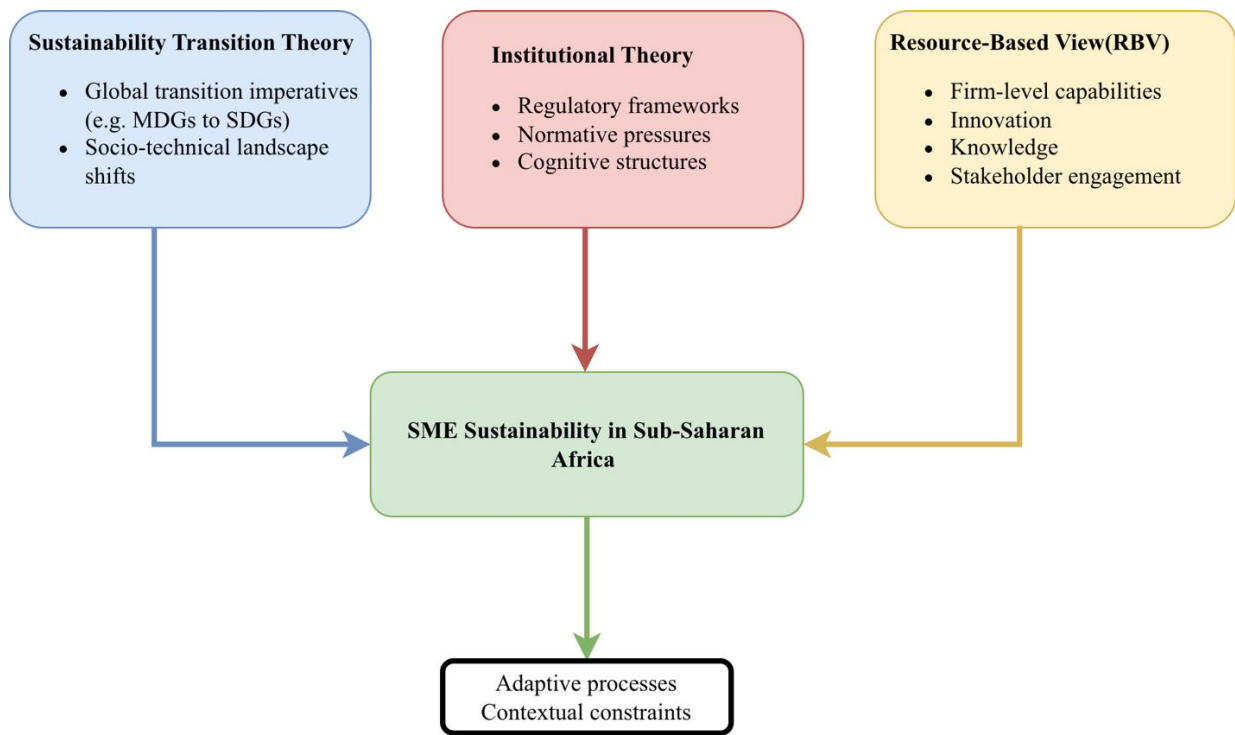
Sustainability Transition Theory
- Global transition imperatives (e.g. MDGs to SDGs)
- Socio-technical landscape shifts

Institutional Theory
- Regulatory frameworks
- Normative pressures
- Cognitive structures

Resource-Based View(RBV)
- Firm-level capabilities
- Innovation
- Knowledge
- Stakeholder engagement

SME Sustainability in Sub-Saharan Africa

Adaptive processes
Contextual constraints